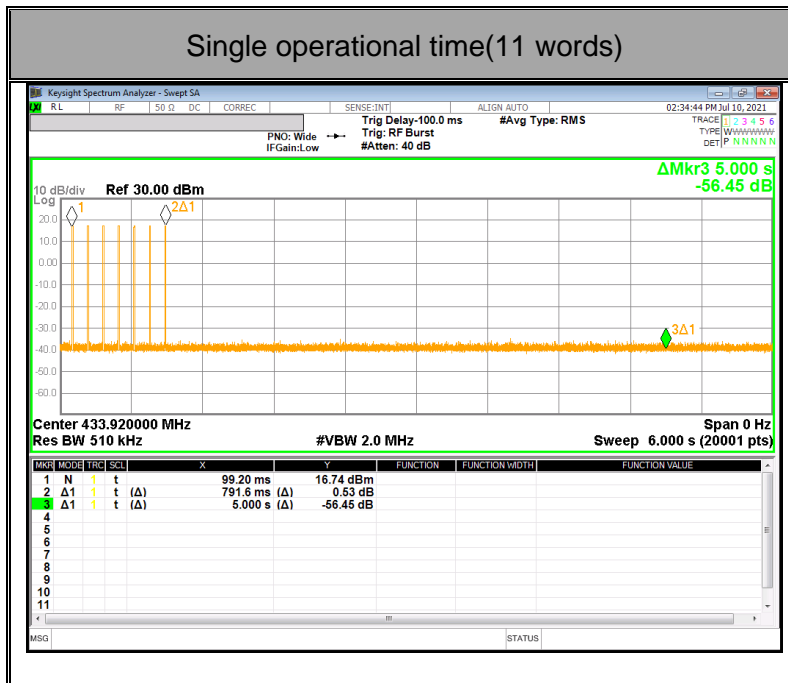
Single operational time(11 words)

Keysight Spectrum Analyzer - Swept SA

RL RF 50 Ω DC CORREC SENSE:INT ALIGN AUTO 02:34:44 PM Jul 10, 2021

Trig Delay-100.0 ms #Avg Type: RMS
PNO: Wide Trig: RF Burst
IFGain:Low #Atten: 40 dB

TRACE 1 2 3 4 5 6
TYPE W W W W W W
DET P N N N N N

ΔMkr3 5.000 s
-56.45 dB

10 dB/div Ref 30.00 dBm
Log

1
2Δ1
3Δ1

20.0
10.0
0.00
-10.0
-20.0
-30.0
-40.0
-50.0
-60.0

Center 433.920000 MHz Span 0 Hz
Res BW 510 kHz #VBW 2.0 MHz Sweep 6.000 s (20001 pts)

| MKR | MODE | TRC | SCL | X | | Y | FUNCTION | FUNCTION WIDTH | FUNCTION VALUE |
|---|---|---|---|---|---|---|---|---|---|
| 1 | N | 1 | t | 99.20 ms | | 16.74 dBm | | | |
| 2 | Δ1 | 1 | t (Δ) | 791.6 ms | (Δ) | 0.53 dB | | | |
| 3 | Δ1 | 1 | t (Δ) | 5.000 s | (Δ) | -56.45 dB | | | |
| 4 | | | | | | | | | |
| 5 | | | | | | | | | |
| 6 | | | | | | | | | |
| 7 | | | | | | | | | |
| 8 | | | | | | | | | |
| 9 | | | | | | | | | |
| 10 | | | | | | | | | |
| 11 | | | | | | | | | |

MSG STATUS